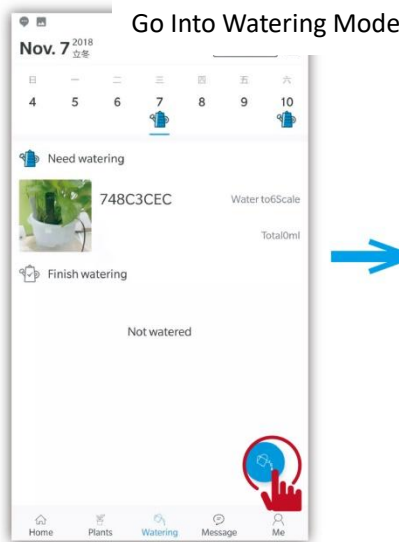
Go Into Watering Mode

Nov. 7 2018 立冬

| 日 | 一 | 二 | 三 | 四 | 五 | 六 |
|---|---|---|---|---|---|---|
| 4 | 5 | 6 | 7 | 8 | 9 | 10 |

Need watering

748C3CEC Water to6Scale

Total0ml

Finish watering

Not watered

Home Plants Watering Message Me